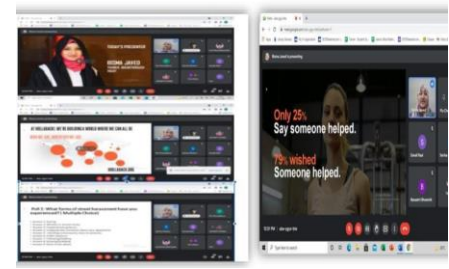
TODAY'S PRESENTER

HUMA JAVED

AT WILLBEANS WE'RE BUILDING A WORLD WHERE WE CAN ALL BE

Poll 3: What forms of street harassment have you experienced? (Multiple Choice)

Only 25%
Say someone helped.

75% wished
Someone helped.